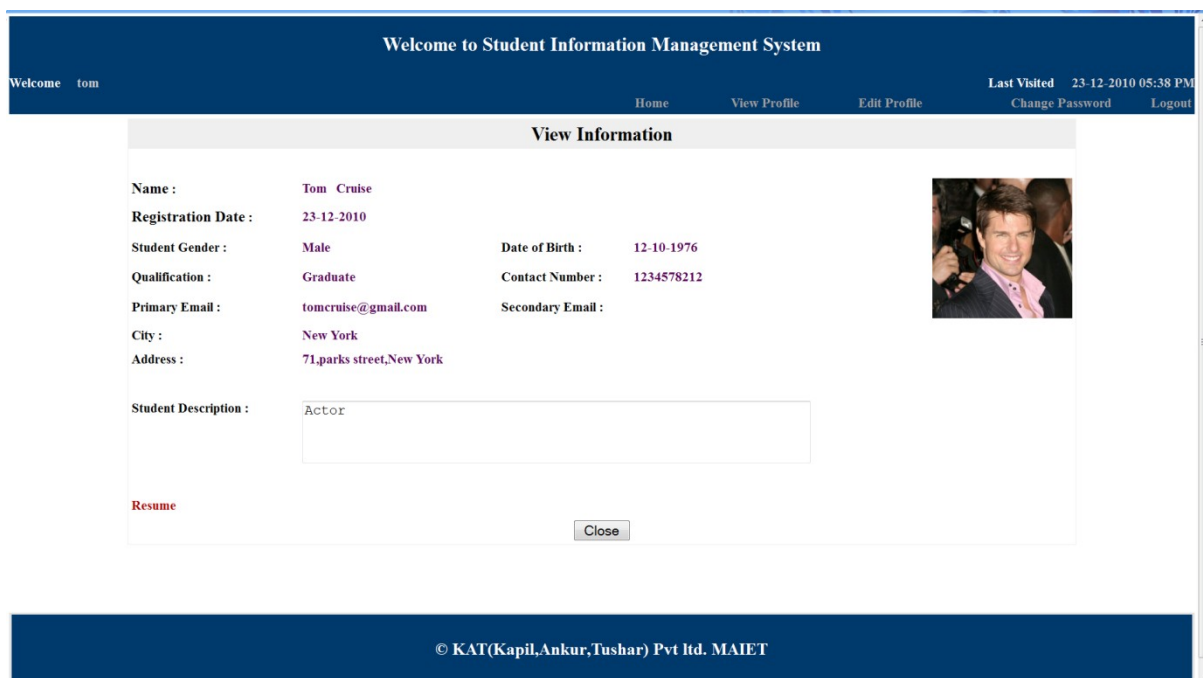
Welcome to Student Information Management System

Welcome tom

Last Visited 23-12-2010 05:38 PM

Home View Profile Edit Profile Change Password Logout

View Information

Name : Tom Cruise

Registration Date : 23-12-2010

Student Gender : Male

Date of Birth : 12-10-1976

Qualification : Graduate

Contact Number : 1234578212

Primary Email : tomcruise@gmail.com

Secondary Email :

City : New York

Address : 71,parks street,New York

Student Description : Actor

Resume

Close

© KAT(Kapil,Ankur,Tushar) Pvt ltd. MAIET